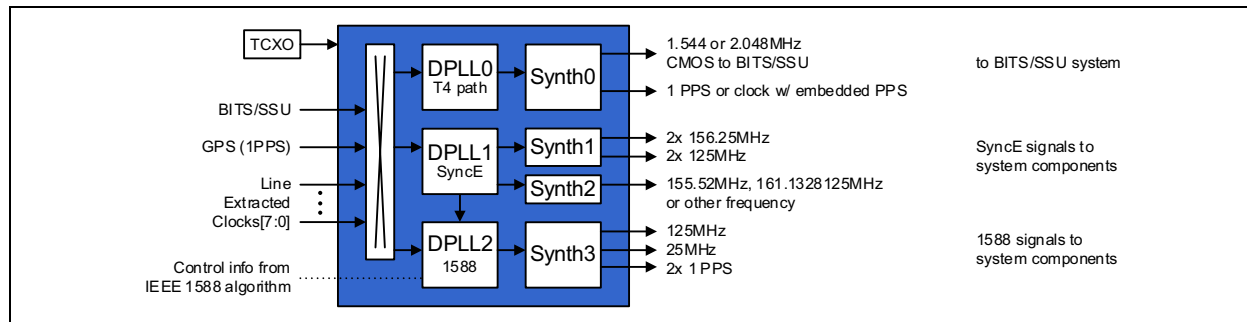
TCXO

BITS/SSU

GPS (1PPS)

Line
Extracted
Clocks[7:0]

Control info from
IEEE 1588 algorithm

DPLL0
T4 path

DPLL1
SyncE

DPLL2
1588

Synth0

Synth1

Synth2

Synth3

1.544 or 2.048MHz
CMOS to BITS/SSU

1 PPS or clock w/ embedded PPS

2x 156.25MHz
2x 125MHz

155.52MHz, 161.1328125MHz
or other frequency

125MHz
25MHz
2x 1 PPS

to BITS/SSU system

SyncE signals to
system components

1588 signals to
system components